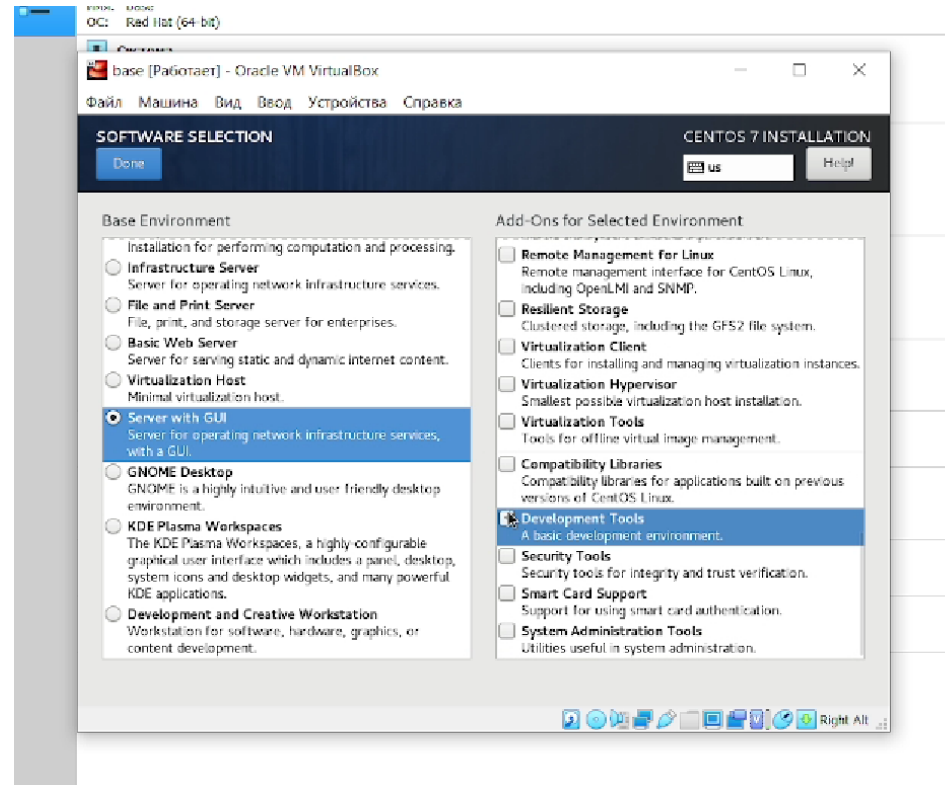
ОС: Red Hat (64-bit)

base [Работает] - Oracle VM VirtualBox

Файл Машина Вид Ввод Устройства Справка

SOFTWARE SELECTION

Done

CENTOS 7 INSTALLATION

us

Help!

Base Environment

Installation for performing computation and processing.

Infrastructure Server
Server for operating network infrastructure services.

File and Print Server
File, print, and storage server for enterprises.

Basic Web Server
Server for serving static and dynamic internet content.

Virtualization Host
Minimal virtualization host.

Server with GUI
Server for operating network infrastructure services, with a GUI.

GNOME Desktop
GNOME is a highly intuitive and user friendly desktop environment.

KDE Plasma Workspaces
The KDE Plasma Workspaces, a highly-configurable graphical user interface which includes a panel, desktop, system icons and desktop widgets, and many powerful KDE applications.

Development and Creative Workstation
Workstation for software, hardware, graphics, or content development.

Add-Ons for Selected Environment

Remote Management for Linux
Remote management interface for CentOS Linux, including OpenLMI and SNMP.

Resilient Storage
Clustered storage, including the GFS2 file system.

Virtualization Client
Clients for installing and managing virtualization instances.

Virtualization Hypervisor
Smallest possible virtualization host installation.

Virtualization Tools
Tools for offline virtual image management.

Compatibility Libraries
Compatibility libraries for applications built on previous versions of CentOS Linux.

Development Tools
A basic development environment.

Security Tools
Security tools for integrity and trust verification.

Smart Card Support
Support for using smart card authentication.

System Administration Tools
Utilities useful in system administration.

Right Alt